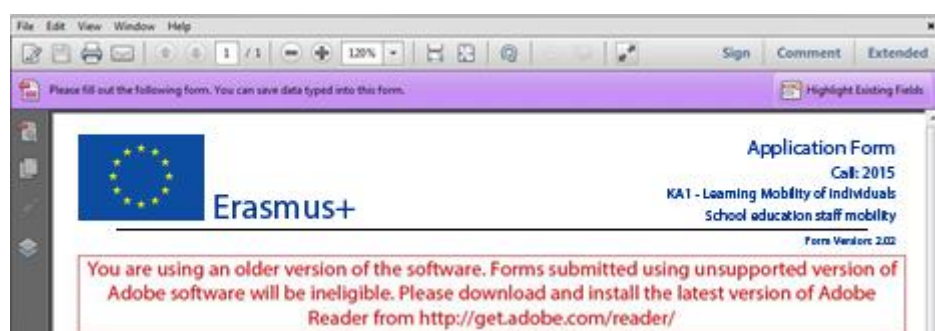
File Edit View Window Help

1 / 1 120%

Sign Comment Extended

Please fill out the following form. You can save data typed into this form.

Highlight Existing Fields

Erasmus+

Application Form
Call: 2015
KA1 - Learning Mobility of Individuals
School education staff mobility

Form Version: 2.02

You are using an older version of the software. Forms submitted using unsupported version of Adobe software will be ineligible. Please download and install the latest version of Adobe Reader from http://get.adobe.com/reader/